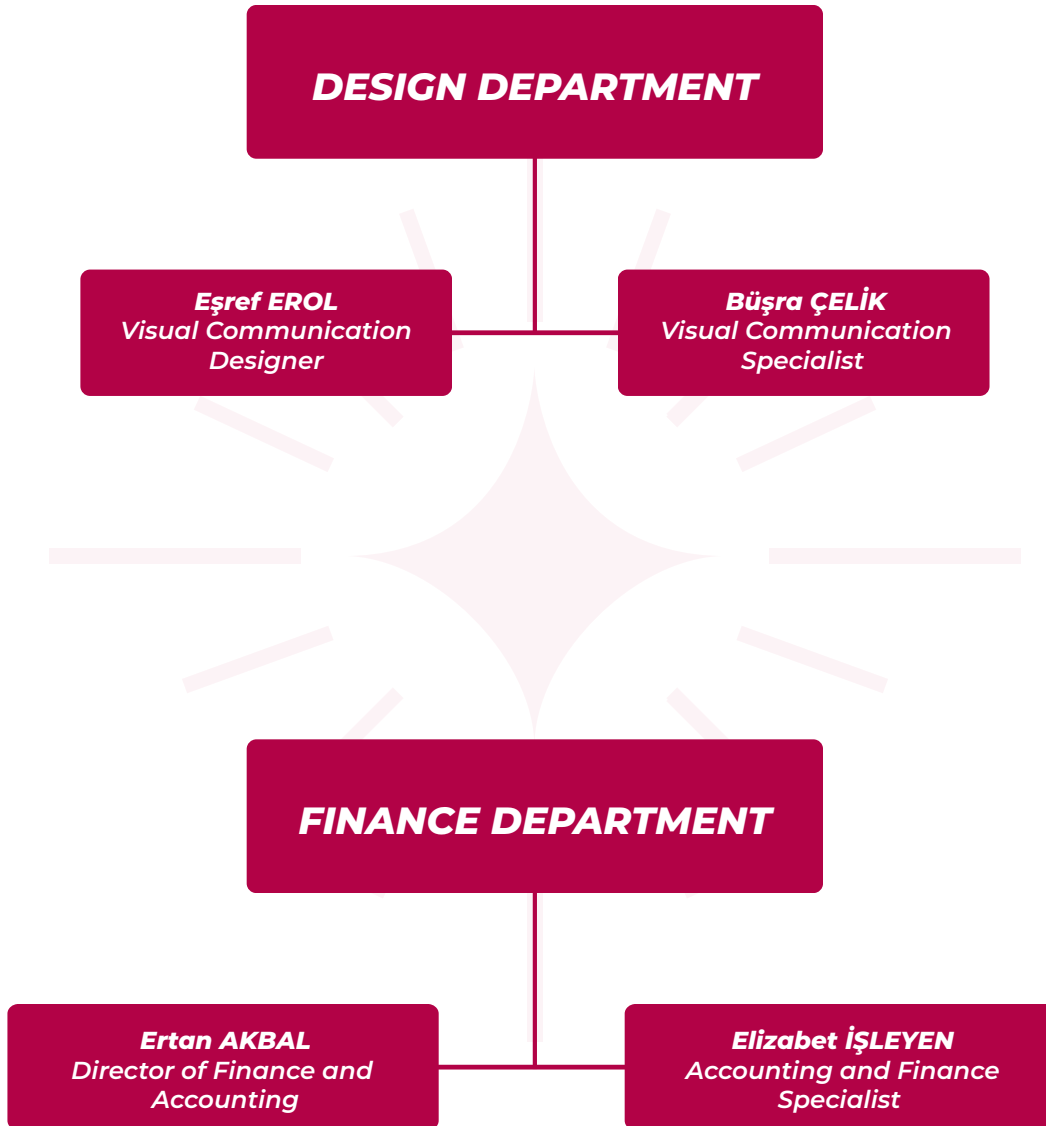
DESIGN DEPARTMENT

Eşref EROL
Visual Communication Designer

Büşra ÇELİK
Visual Communication Specialist

FINANCE DEPARTMENT

Ertan AKBAL
Director of Finance and Accounting

Elizabet İŞLEYEN
Accounting and Finance Specialist